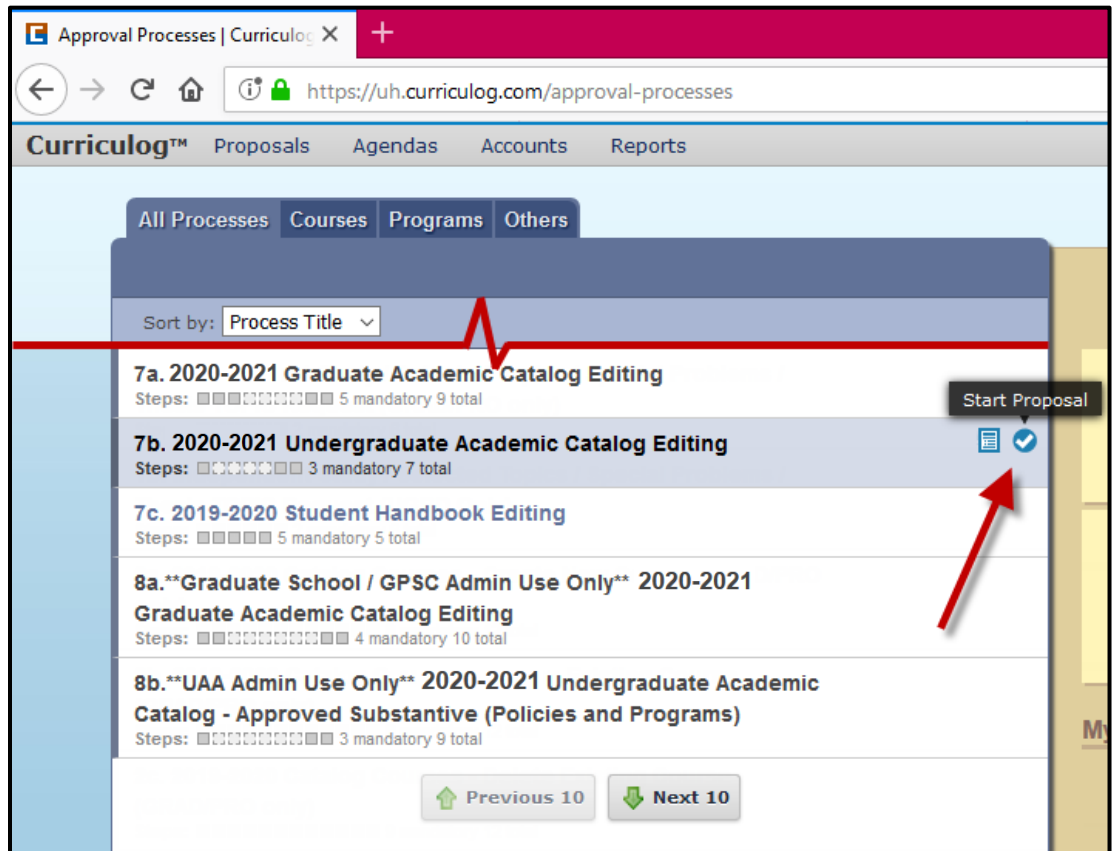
Approval Processes | Curriculog ×

https://uh.curriculog.com/approval-processes

Curriculog™ Proposals Agendas Accounts Reports

All Processes Courses Programs Others

Sort by: Process Title

7a. 2020-2021 Graduate Academic Catalog Editing
Steps: 5 mandatory 9 total

Start Proposal

7b. 2020-2021 Undergraduate Academic Catalog Editing
Steps: 3 mandatory 7 total

7c. 2019-2020 Student Handbook Editing
Steps: 5 mandatory 5 total

8a.**Graduate School / GPSC Admin Use Only** 2020-2021 Graduate Academic Catalog Editing
Steps: 4 mandatory 10 total

8b.**UAA Admin Use Only** 2020-2021 Undergraduate Academic Catalog - Approved Substantive (Policies and Programs)
Steps: 3 mandatory 9 total

Previous 10 Next 10

My